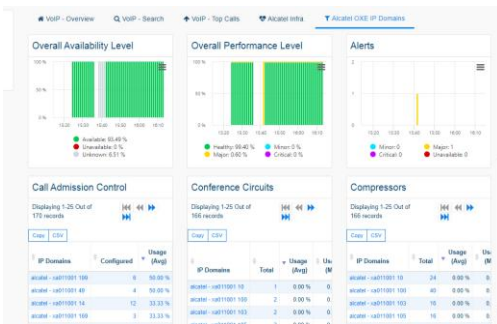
VoIP - Overview | VoIP - Search | VoIP - Top Calls | Alcatel Infra | Alcatel OXE IP Domains

Overall Availability Level

100 %
50 %
0 %

Available: 93.49 %
Unavailable: 0 %
Unknown: 6.51 %

Overall Performance Level

100 %
50 %
0 %

Healthy: 99.40 %
Major: 0.60 %
Minor: 0 %
Critical: 0 %

Alerts

2
1
0

Minor: 0
Critical: 0
Major: 1
Unavailable: 0

Call Admission Control

Displaying 1-25 Out of 170 records

Copy | CSV

| IP Domains | Configured | Usage (Avg) |
|---|---|---|
| alcatel - call11001 189 | 6 | 50.00 % |
| alcatel - call11001 40 | 4 | 50.00 % |
| alcatel - call11001 14 | 12 | 33.33 % |
| alcatel - call11001 169 | 3 | 33.33 % |

Conference Circuits

Displaying 1-25 Out of 166 records

Copy | CSV

| IP Domains | Total | Usage (Avg) | Us (M |
|---|---|---|---|
| alcatel - call11001 10 | 1 | 0.00 % | |
| alcatel - call11001 100 | 2 | 0.00 % | |
| alcatel - call11001 103 | 2 | 0.00 % | |
| alcatel - call11001 105 | 1 | 0.00 % | |

Compressors

Displaying 1-25 Out of 165 records

Copy | CSV

| IP Domains | Total | Usage (Avg) | Us (M |
|---|---|---|---|
| alcatel - call11001 10 | 24 | 0.00 % | |
| alcatel - call11001 100 | 40 | 0.00 % | |
| alcatel - call11001 103 | 16 | 0.00 % | |
| alcatel - call11001 105 | 16 | 0.00 % | |